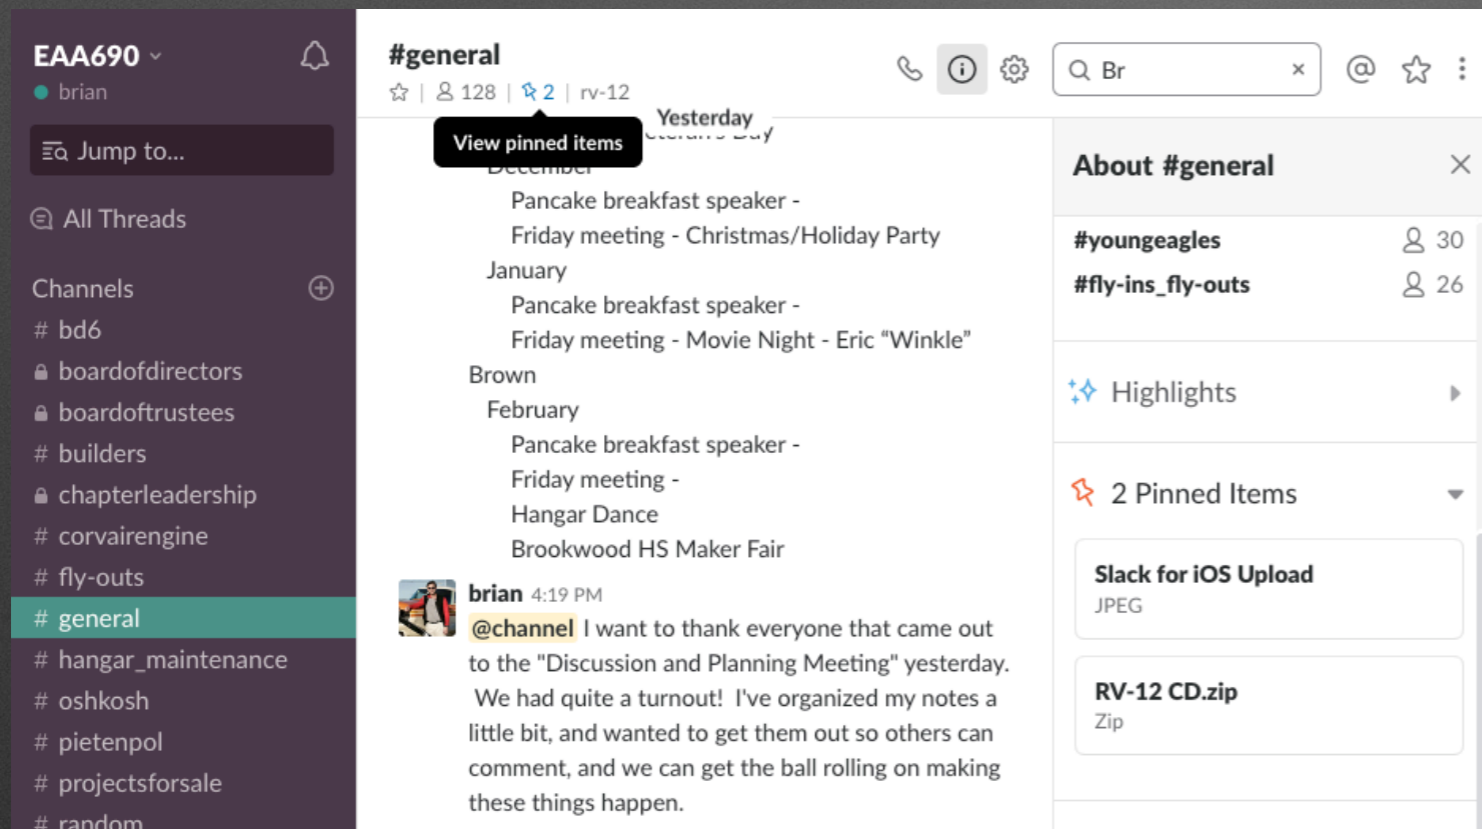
EAA690
brian
Jump to...
All Threads
Channels
# bd6
boardofdirectors
boardoftrustees
# builders
chapterleadership
# corvairengine
# fly-outs
# general
# hangar_maintenance
# oshkosh
# pietenpol
# projectsforsale
# random

#general
128 | 2 | rv-12

Br ×

View pinned items
Yesterday
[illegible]
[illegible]
Pancake breakfast speaker -
Friday meeting - Christmas/Holiday Party
January
Pancake breakfast speaker -
Friday meeting - Movie Night - Eric "Winkle" Brown
February
Pancake breakfast speaker -
Friday meeting -
Hangar Dance
Brookwood HS Maker Fair

brian 4:19 PM
@channel I want to thank everyone that came out to the "Discussion and Planning Meeting" yesterday. We had quite a turnout! I've organized my notes a little bit, and wanted to get them out so others can comment, and we can get the ball rolling on making these things happen.

About #general
#youngeagles 30
#fly-ins_fly-outs 26
Highlights
2 Pinned Items
Slack for iOS Upload
JPEG
RV-12 CD.zip
Zip